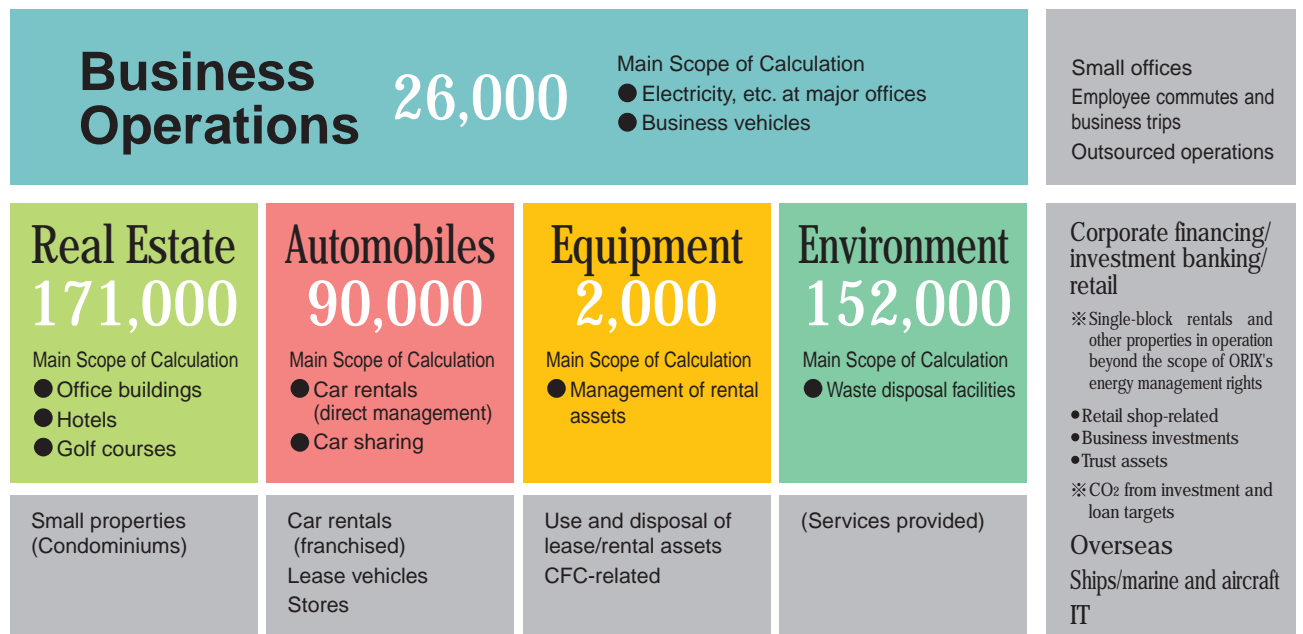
Business Operations 26,000

Main Scope of Calculation
● Electricity, etc. at major offices
● Business vehicles

Small offices
Employee commutes and business trips
Outsourced operations

Real Estate 171,000
Main Scope of Calculation
● Office buildings
● Hotels
● Golf courses

Automobiles 90,000
Main Scope of Calculation
● Car rentals (direct management)
● Car sharing

Equipment 2,000
Main Scope of Calculation
● Management of rental assets

Environment 152,000
Main Scope of Calculation
● Waste disposal facilities

Corporate financing/ investment banking/ retail
※Single-block rentals and other properties in operation beyond the scope of ORIX's energy management rights
•Retail shop-related
•Business investments
•Trust assets
※$CO_2$ from investment and loan targets
Overseas
Ships/marine and aircraft
IT

Small properties (Condominiums)

Car rentals (franchised)
Lease vehicles
Stores

Use and disposal of lease/rental assets
CFC-related

(Services provided)